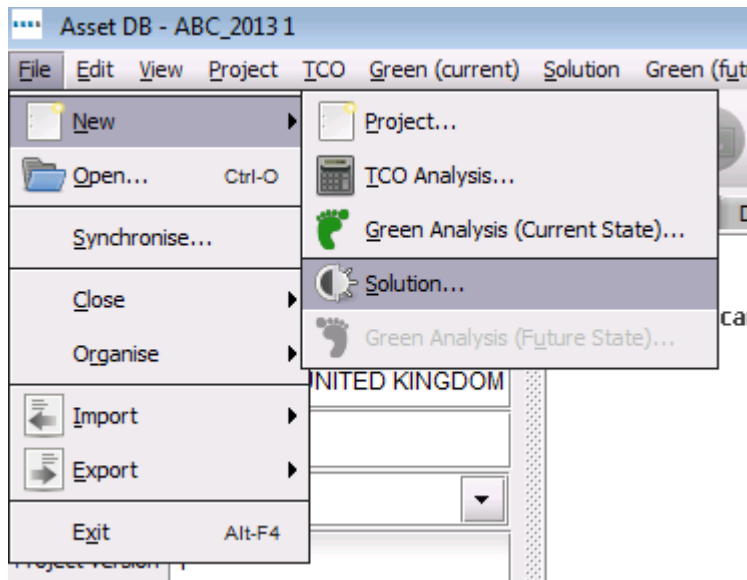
Asset DB - ABC_2013 1

File Edit View Project TCO Green (current) Solution Green (fut

New
Open... Ctrl-O
Synchronise...
Close
Organise
Import
Export
Exit Alt-F4

Project...
TCO Analysis...
Green Analysis (Current State)...
Solution...
Green Analysis (Future State)...

NITED KINGDOM

D

ca

Project Version